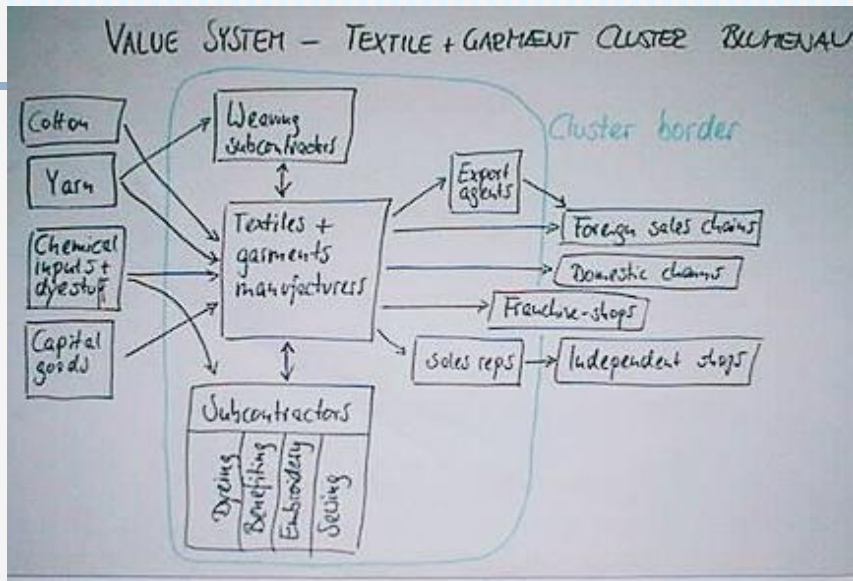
VALUE SYSTEM – TEXTILE + GARMENT CLUSTER BLUMENAU

Cluster border

Cotton

Yarn

Chemical inputs + dyestuff

Capital goods

Weaving subcontractors

Textiles + garments manufacturers

Subcontractors

Dyeing

Benefiting

Embroidery

Sewing

Export agents

Foreign sales chains

Domestic chains

Franchise-shops

Sales reps

Independent shops